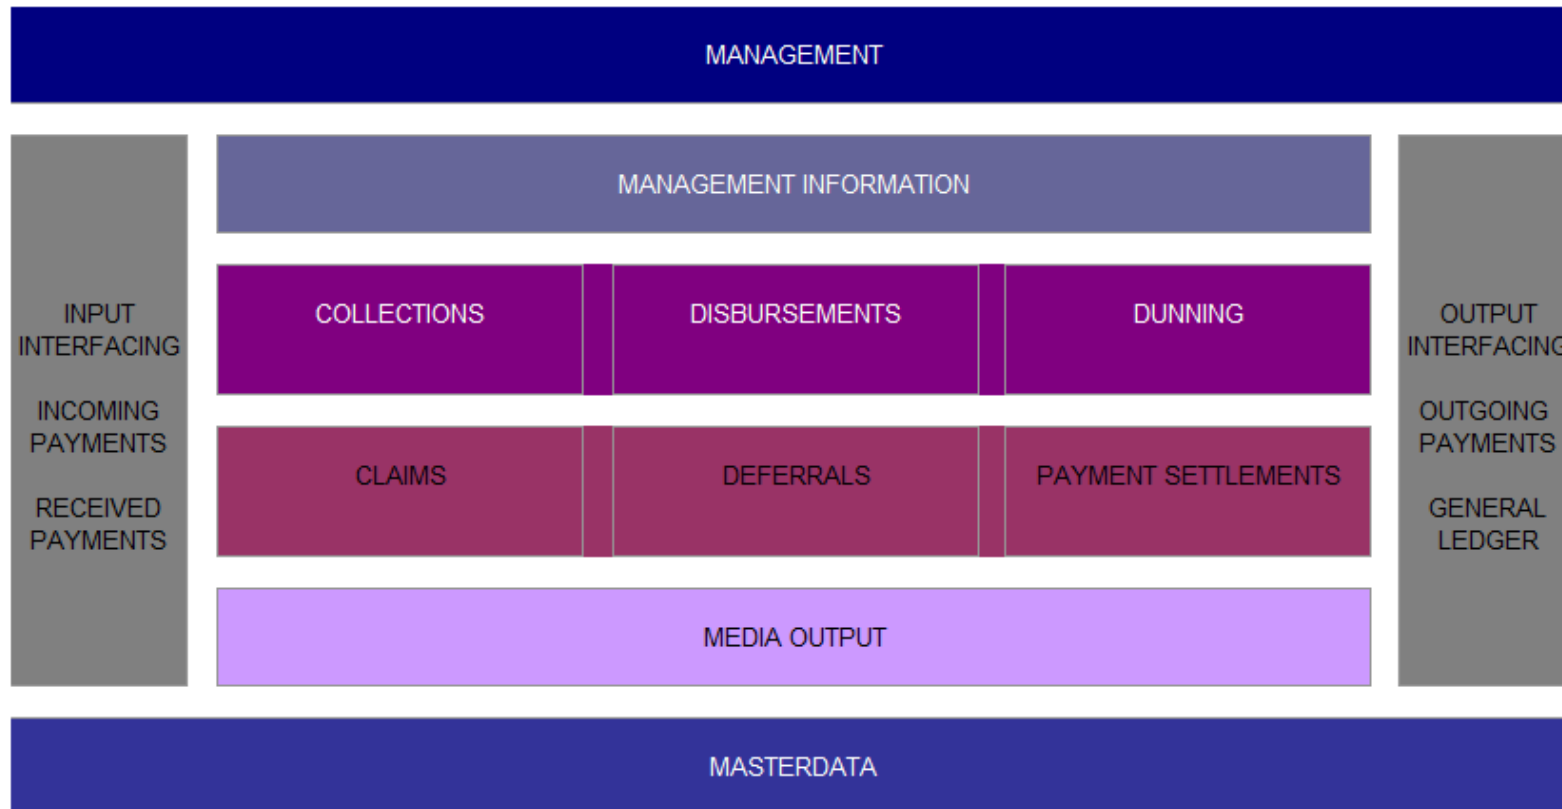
MANAGEMENT

INPUT INTERFACING

INCOMING PAYMENTS

RECEIVED PAYMENTS

MANAGEMENT INFORMATION

COLLECTIONS

DISBURSEMENTS

DUNNING

CLAIMS

DEFERRALS

PAYMENT SETTLEMENTS

MEDIA OUTPUT

OUTPUT INTERFACING

OUTGOING PAYMENTS

GENERAL LEDGER

MASTERDATA